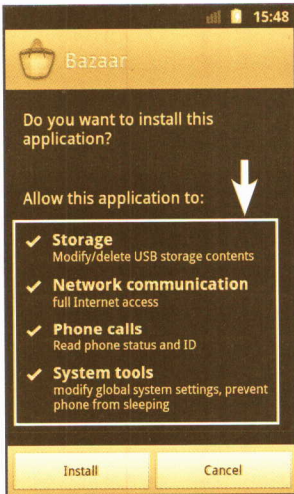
15:48

Bazaar

Do you want to install this application?

Allow this application to:

✔ Storage
Modify/delete USB storage contents

✔ Network communication
full Internet access

✔ Phone calls
Read phone status and ID

✔ System tools
modify global system settings, prevent phone from sleeping

Install

Cancel